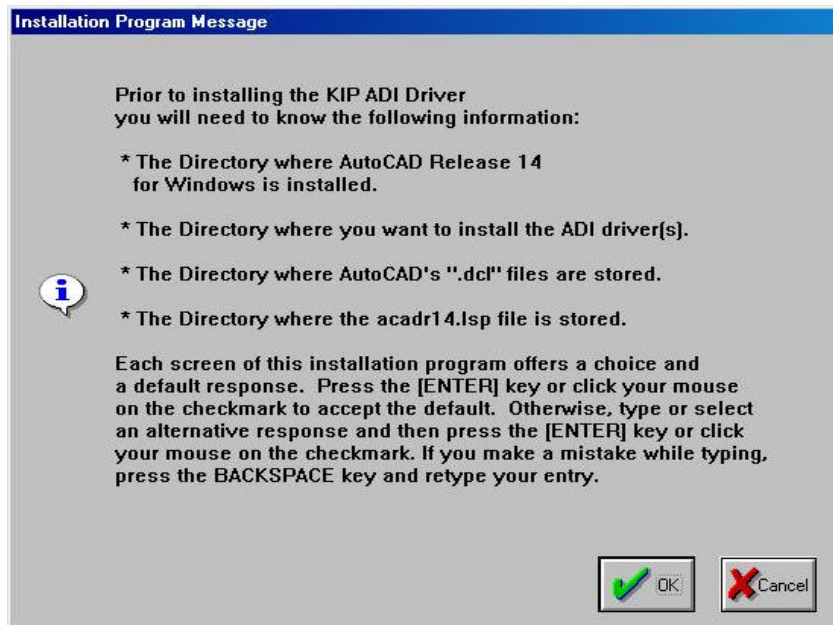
Installation Program Message

Prior to installing the KIP ADI Driver you will need to know the following information:

* The Directory where AutoCAD Release 14 for Windows is installed.

* The Directory where you want to install the ADI driver(s).

* The Directory where AutoCAD's ".dcl" files are stored.

* The Directory where the acadr14.lsp file is stored.

Each screen of this installation program offers a choice and a default response. Press the [ENTER] key or click your mouse on the checkmark to accept the default. Otherwise, type or select an alternative response and then press the [ENTER] key or click your mouse on the checkmark. If you make a mistake while typing, press the BACKSPACE key and retype your entry.

OK

Cancel